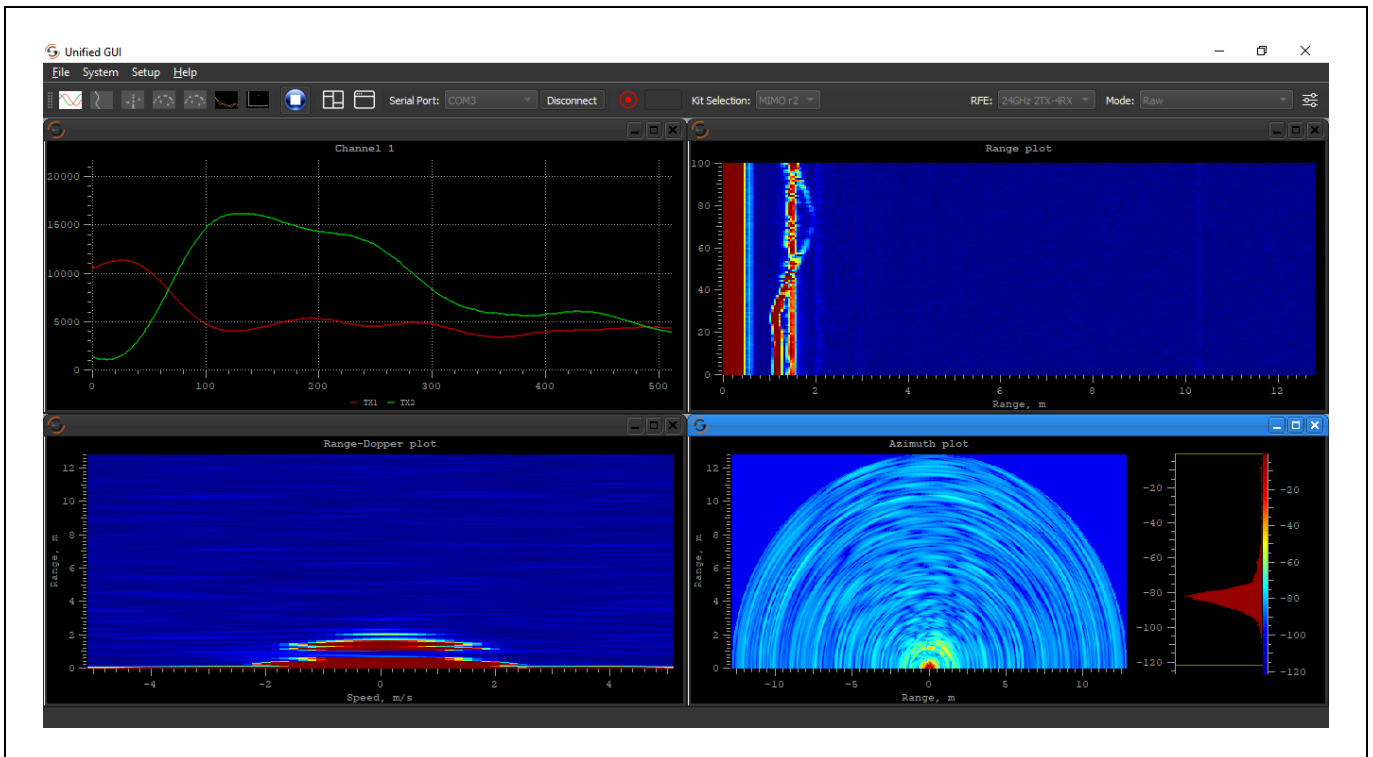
Unified GUI

File System Setup Help

Serial Port: COM3 Disconnect Kit Selection: MIMO r2 RFE: 24GHz 2TX-4RX Mode: Raw

Channel 1

20000
15000
10000
5000
0
0 100 200 300 400 500

TX1 TX2

Range plot

100
80
60
40
20
0
0 2 4 6 8 10 12
Range, m

Range-Doppler plot

12
10
8
6
4
2
0
Range, m
-4 -2 0 2 4
Speed, m/s

Azimuth plot

12
10
8
6
4
2
0
Range, m
-10 -5 0 5 10
Range, m

-20
-40
-60
-80
-100
-120

-20
-40
-60
-80
-100
-120